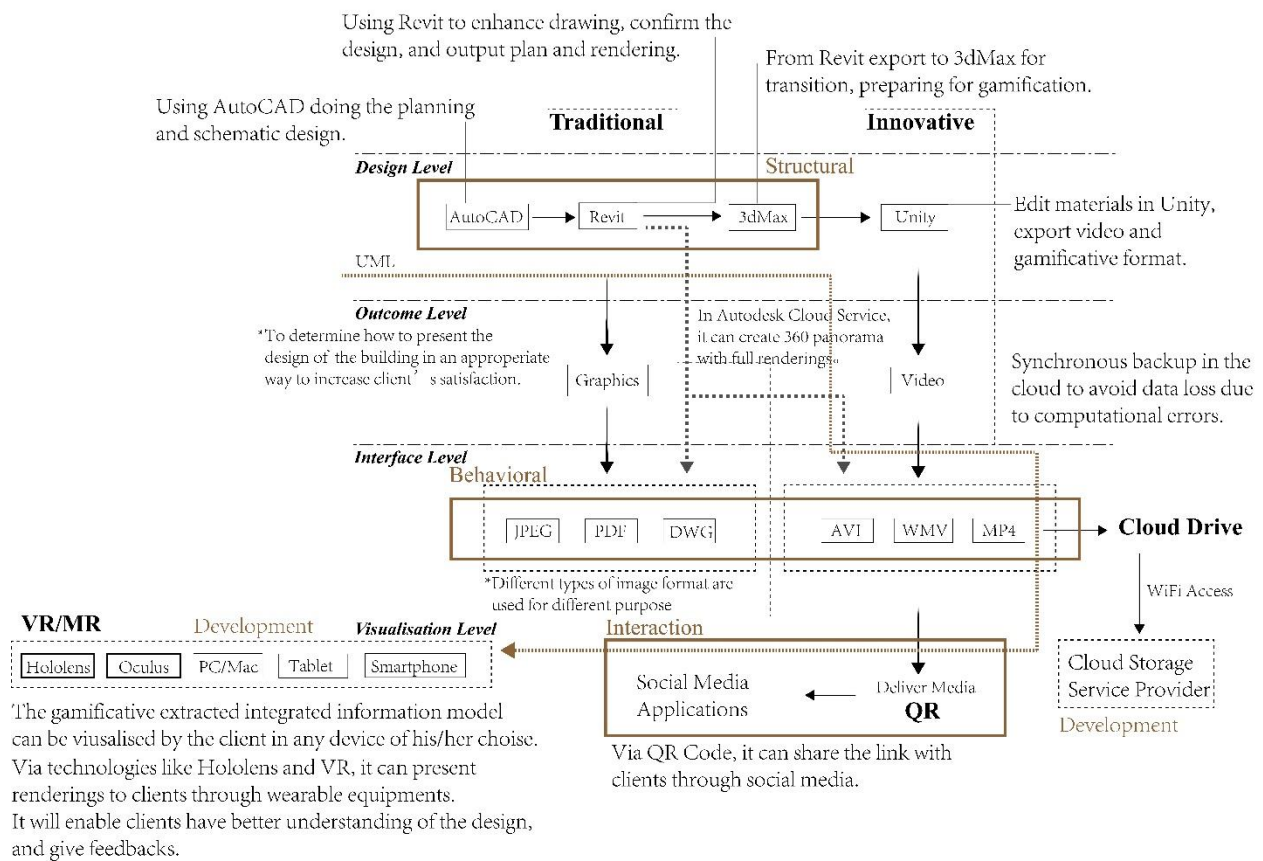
Using Revit to enhance drawing, confirm the design, and output plan and rendering.

From Revit export to 3dMax for transition, preparing for gamification.

Using AutoCAD doing the planning and schematic design.

Traditional

Innovative

Design Level

Structural

AutoCAD

Revit

3dMax

Unity

Edit materials in Unity, export video and gamificative format.

UML

Outcome Level

*To determine how to present the design of the building in an approperiate way to increase client's satisfaction.

In Autodesk Cloud Service, it can create 360 panorama with full renderings.

Graphics

Video

Synchronous backup in the cloud to avoid data loss due to computational errors.

Interface Level

Behavioral

JPEG

PDF

DWG

AVI

WMV

MP4

Cloud Drive

*Different types of image format are used for different purpose

WiFi Access

VR/MR

Development

Visualisation Level

Interaction

Hololens

Oculus

PC/Mac

Tablet

Smartphone

Social Media Applications

Deliver Media

QR

Cloud Storage Service Provider

Development

The gamificative extracted integrated information model can be visualised by the client in any device of his/her choise. Via technologies like Hololens and VR, it can present renderings to clients through wearable equipments. It will enable clients have better understanding of the design, and give feedbacks.

Via QR Code, it can share the link with clients through social media.